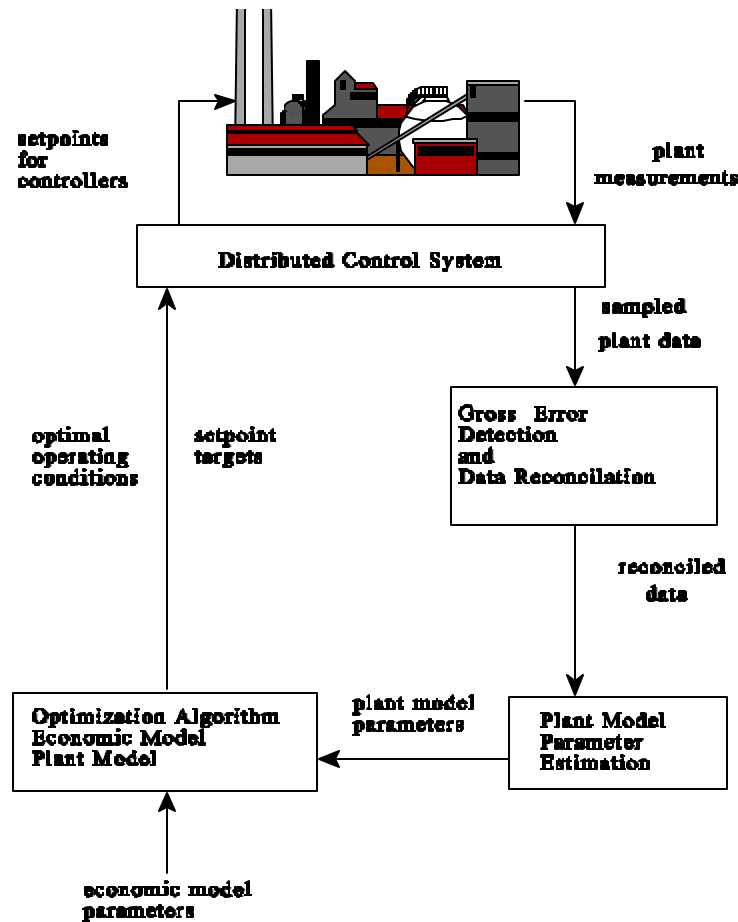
setpoints for controllers

plant measurements

Distributed Control System

sampled plant data

Gross Error Detection and Data Reconcilation

optimal operating conditions

setpoint targets

reconciled data

Optimization Algorithm
Economic Model
Plant Model

plant model parameters

Plant Model Parameter Estimation

economic model parameters